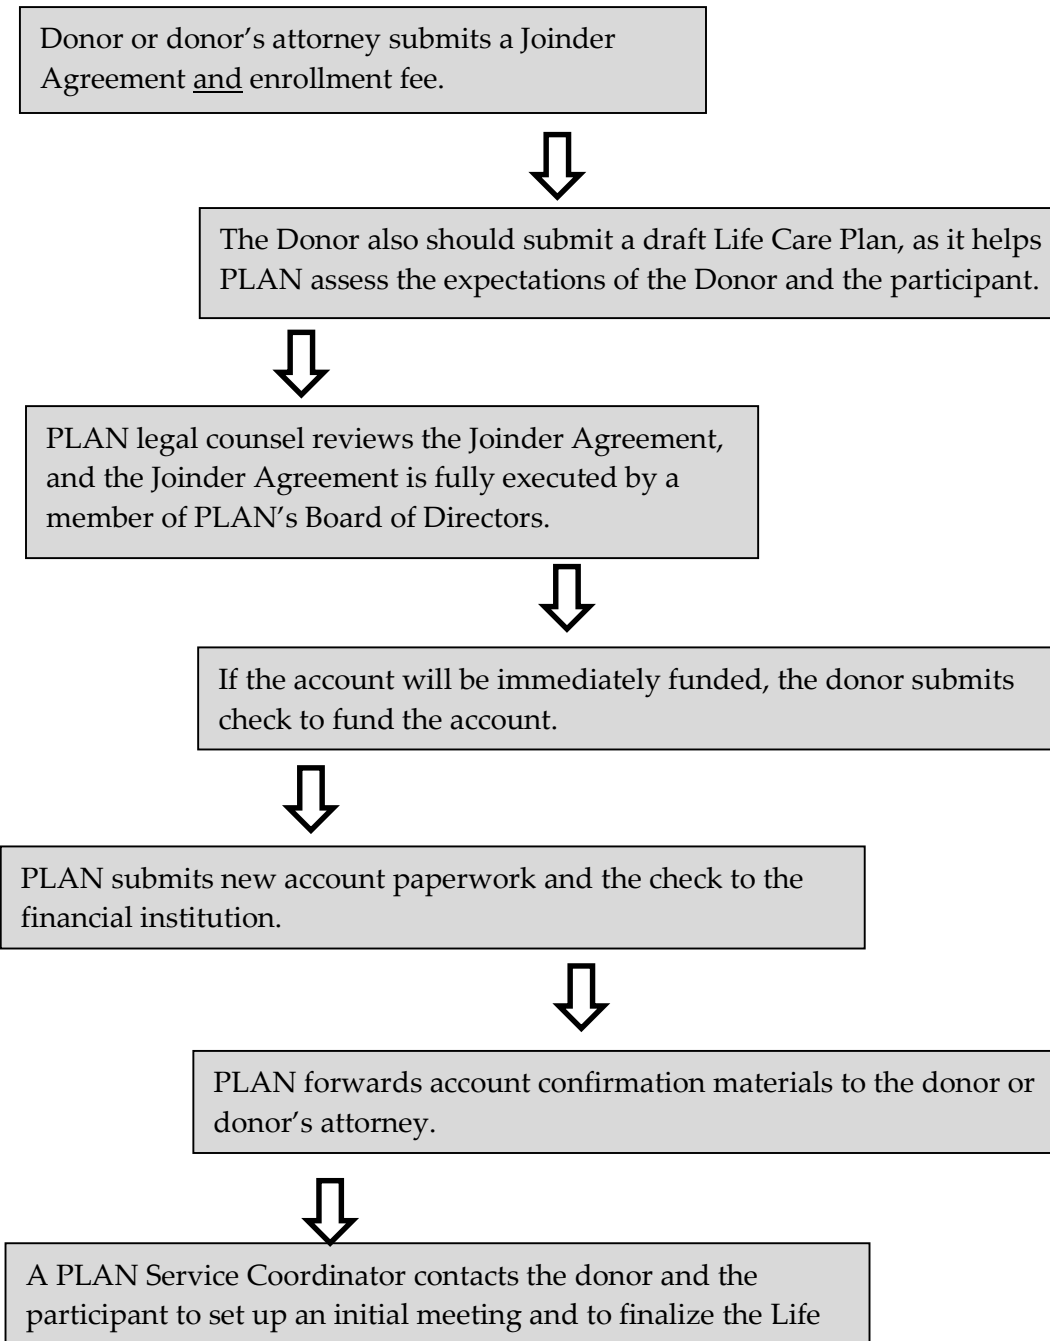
Donor or donor's attorney submits a Joinder Agreement and enrollment fee.

The Donor also should submit a draft Life Care Plan, as it helps PLAN assess the expectations of the Donor and the participant.

PLAN legal counsel reviews the Joinder Agreement, and the Joinder Agreement is fully executed by a member of PLAN's Board of Directors.

If the account will be immediately funded, the donor submits check to fund the account.

PLAN submits new account paperwork and the check to the financial institution.

PLAN forwards account confirmation materials to the donor or donor's attorney.

A PLAN Service Coordinator contacts the donor and the participant to set up an initial meeting and to finalize the Life